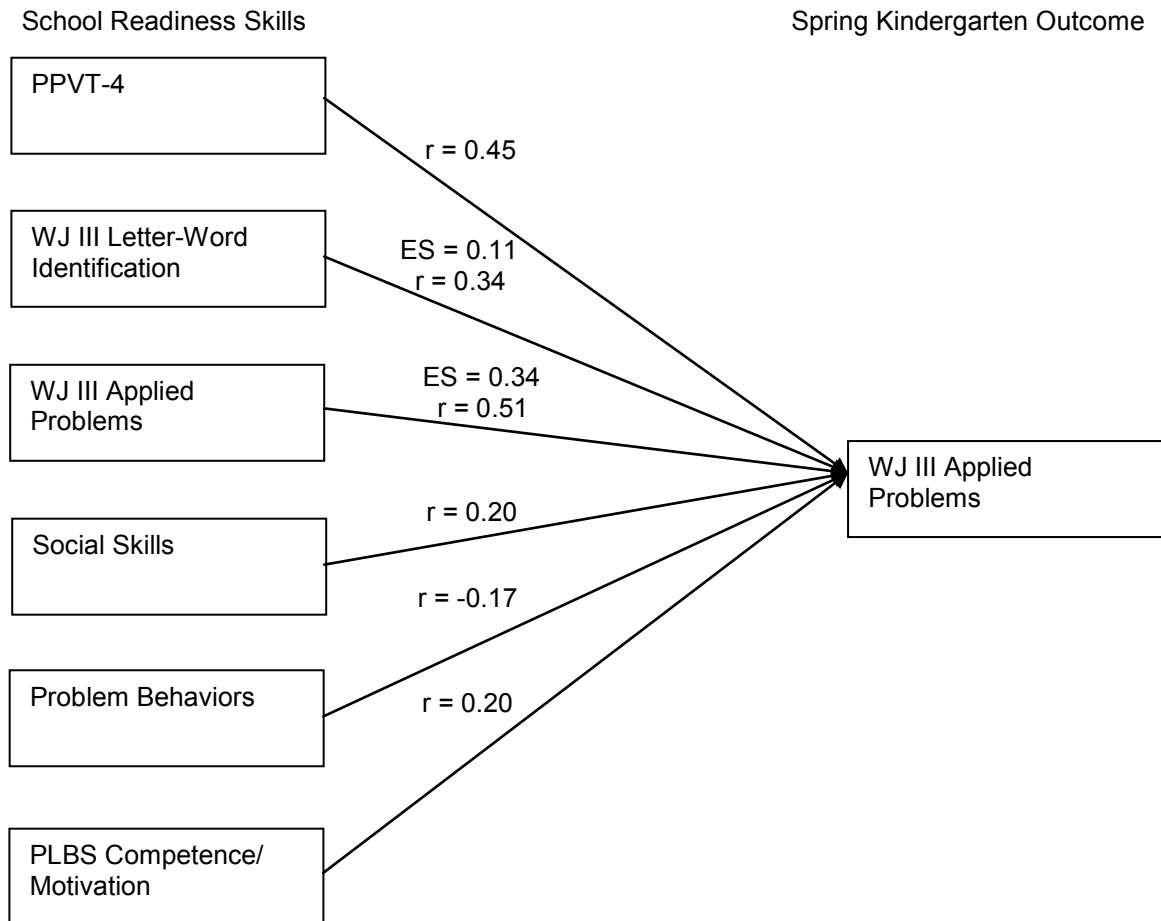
School Readiness Skills

Spring Kindergarten Outcome

PPVT-4

r = 0.45

WJ III Letter-Word Identification

ES = 0.11
r = 0.34

WJ III Applied Problems

ES = 0.34
r = 0.51

WJ III Applied Problems

r = 0.20

Social Skills

r = -0.17

Problem Behaviors

r = 0.20

PLBS Competence/ Motivation